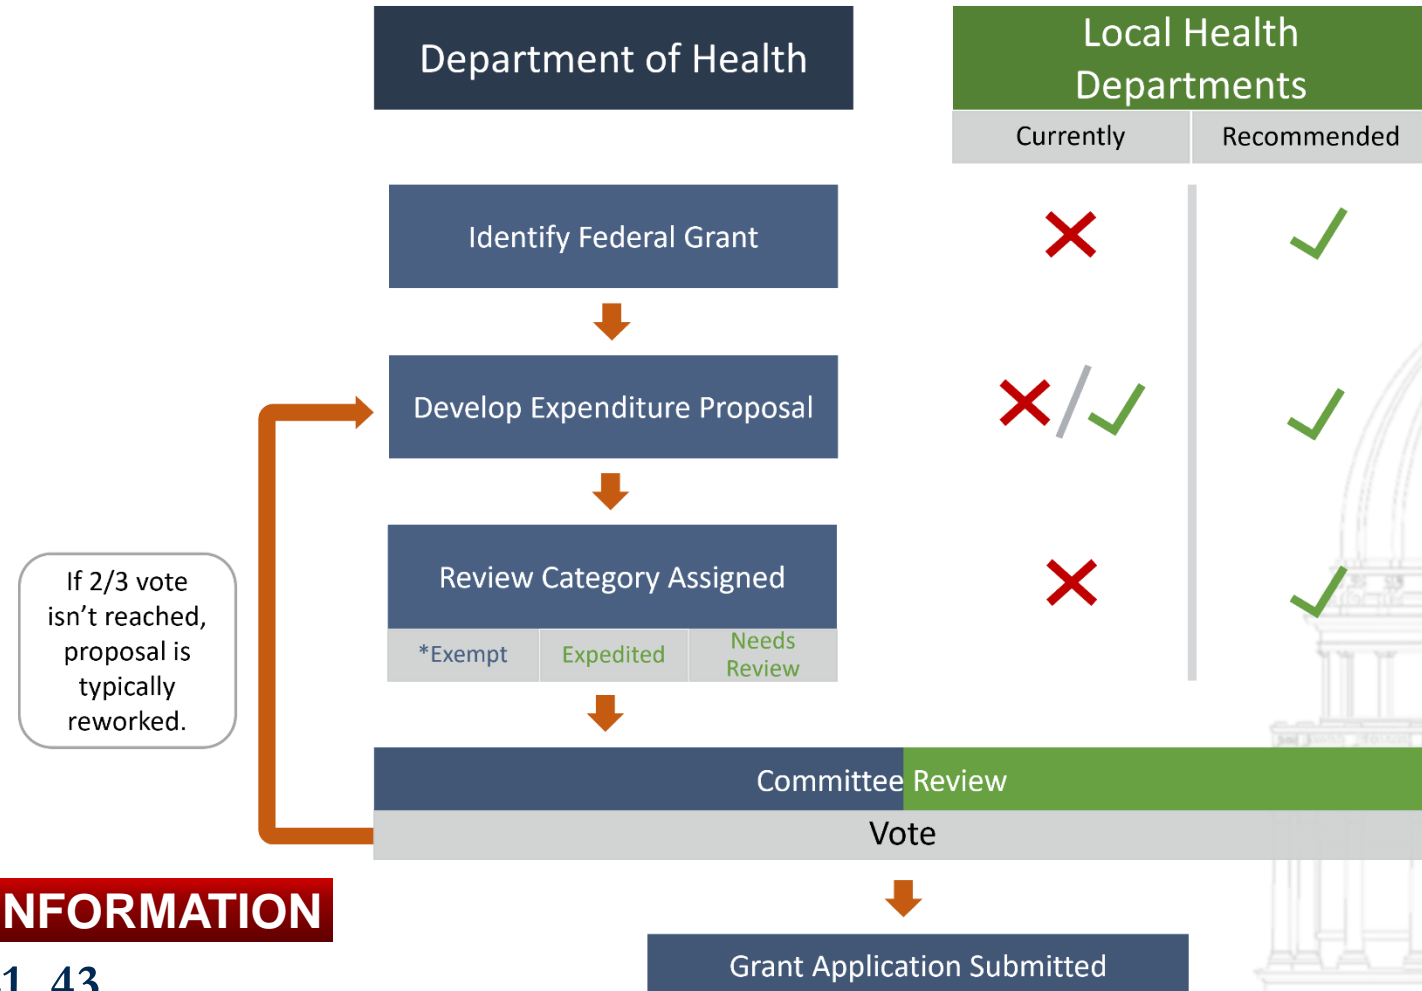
Department of Health

Local Health Departments

| Currently | Recommended |
|---|---|

Identify Federal Grant

Develop Expenditure Proposal

Review Category Assigned

| *Exempt | Expedited | Needs Review |
|---|---|---|

If 2/3 vote isn't reached, proposal is typically reworked.

Committee Review

Vote

Grant Application Submitted

NFORMATION

1 43